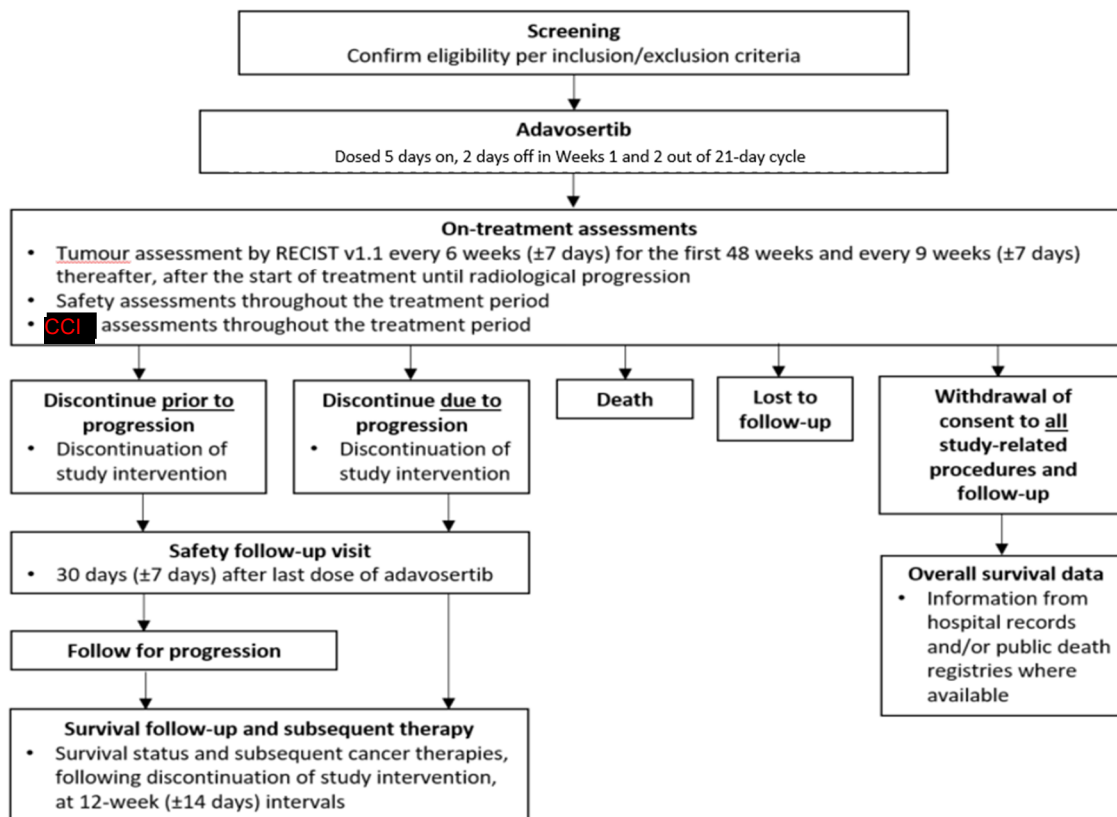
Screening
Confirm eligibility per inclusion/exclusion criteria

Adavosertib
Dosed 5 days on, 2 days off in Weeks 1 and 2 out of 21-day cycle

On-treatment assessments
• Tumour assessment by RECIST v1.1 every 6 weeks (±7 days) for the first 48 weeks and every 9 weeks (±7 days) thereafter, after the start of treatment until radiological progression
• Safety assessments throughout the treatment period
• CCI assessments throughout the treatment period

Discontinue prior to progression
• Discontinuation of study intervention

Discontinue due to progression
• Discontinuation of study intervention

Death

Lost to follow-up

Withdrawal of consent to all study-related procedures and follow-up

Safety follow-up visit
• 30 days (±7 days) after last dose of adavosertib

Overall survival data
• Information from hospital records and/or public death registries where available

Follow for progression

Survival follow-up and subsequent therapy
• Survival status and subsequent cancer therapies, following discontinuation of study intervention, at 12-week (±14 days) intervals